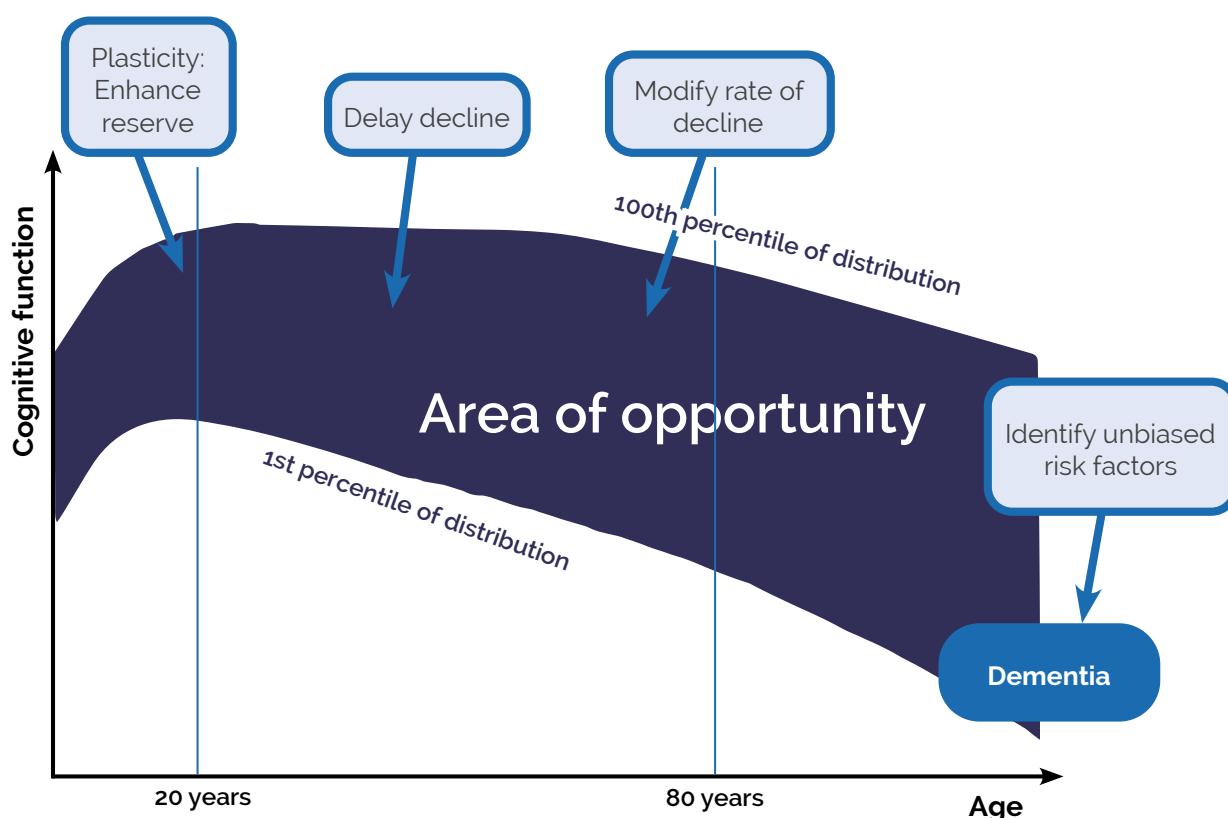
Plasticity: Enhance reserve

Delay decline

Modify rate of decline

100th percentile of distribution

Cognitive function

Area of opportunity

Identify unbiased risk factors

1st percentile of distribution

Dementia

20 years

80 years

Age